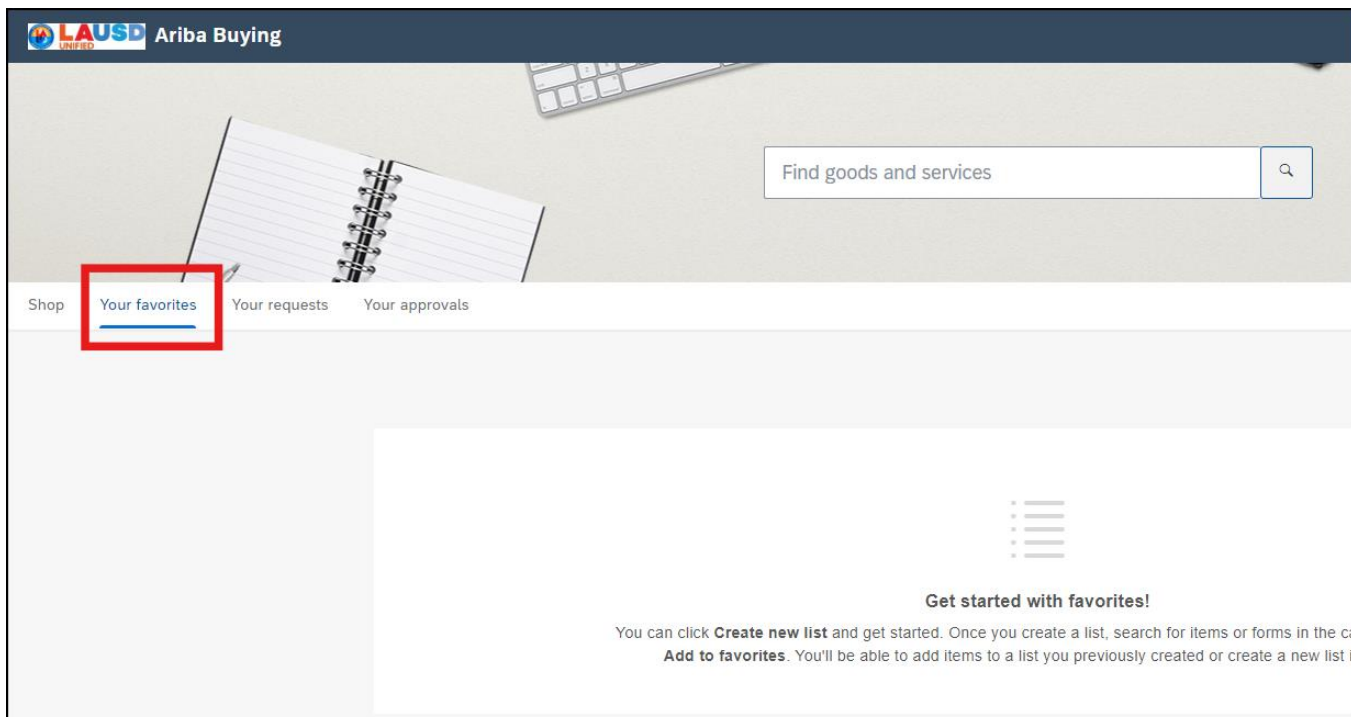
LAUSD UNIFIED Ariba Buying

Find goods and services

Shop Your favorites Your requests Your approvals

Get started with favorites!

You can click **Create new list** and get started. Once you create a list, search for items or forms in the c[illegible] **Add to favorites**. You'll be able to add items to a list you previously created or create a new list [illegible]